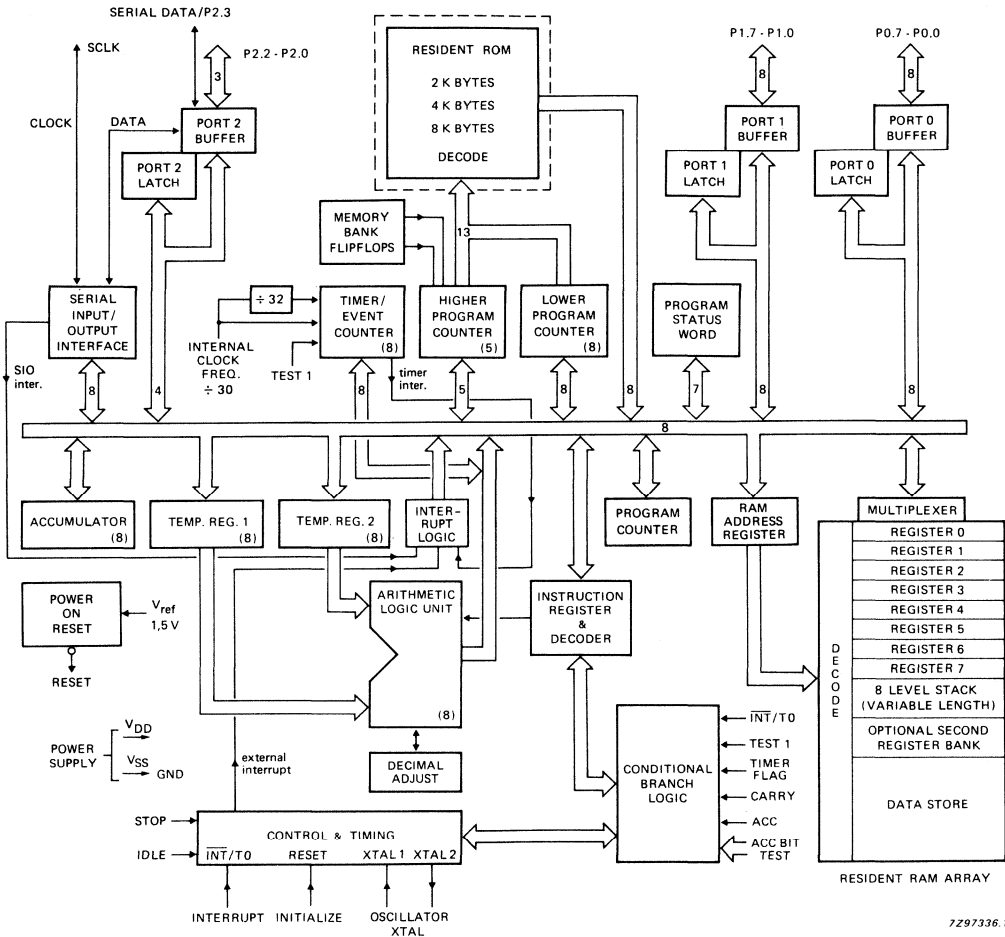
SERIAL DATA/P2.3

SCLK

P2.2 - P2.0

3

CLOCK

DATA

PORT 2 BUFFER

PORT 2 LATCH

RESIDENT ROM

2 K BYTES

4 K BYTES

8 K BYTES

DECODE

P1.7 - P1.0

8

PORT 1 BUFFER

PORT 1 LATCH

P0.7 - P0.0

8

PORT 0 BUFFER

PORT 0 LATCH

MEMORY BANK FLIPFLOPS

13

SERIAL INPUT/ OUTPUT INTERFACE

÷ 32

INTERNAL CLOCK FREQ. ÷ 30

TIMER/ EVENT COUNTER (8)

TEST 1

HIGHER PROGRAM COUNTER (5)

LOWER PROGRAM COUNTER (8)

PROGRAM STATUS WORD

SIO inter.

8

4

8

timer inter.

5

8

8

7

8

8

8

ACCUMULATOR (8)

TEMP. REG. 1 (8)

TEMP. REG. 2 (8)

INTER-RUPT LOGIC

PROGRAM COUNTER

RAM ADDRESS REGISTER

MULTIPLEXER

REGISTER 0

REGISTER 1

REGISTER 2

REGISTER 3

REGISTER 4

REGISTER 5

REGISTER 6

REGISTER 7

8 LEVEL STACK (VARIABLE LENGTH)

OPTIONAL SECOND REGISTER BANK

DATA STORE

DECODE

POWER ON RESET

$V_{ref}$ 1,5 V

RESET

ARITHMETIC LOGIC UNIT

(8)

INSTRUCTION REGISTER & DECODER

POWER SUPPLY

$V_{DD}$

$V_{SS}$

GND

external interrupt

DECIMAL ADJUST

CONDITIONAL BRANCH LOGIC

$\overline{INT}$/T0

TEST 1

TIMER FLAG

CARRY

ACC

ACC BIT TEST

STOP

IDLE

CONTROL & TIMING

$\overline{INT}$/T0

RESET

XTAL 1

XTAL 2

INTERRUPT

INITIALIZE

OSCILLATOR XTAL

RESIDENT RAM ARRAY

7Z97336.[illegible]